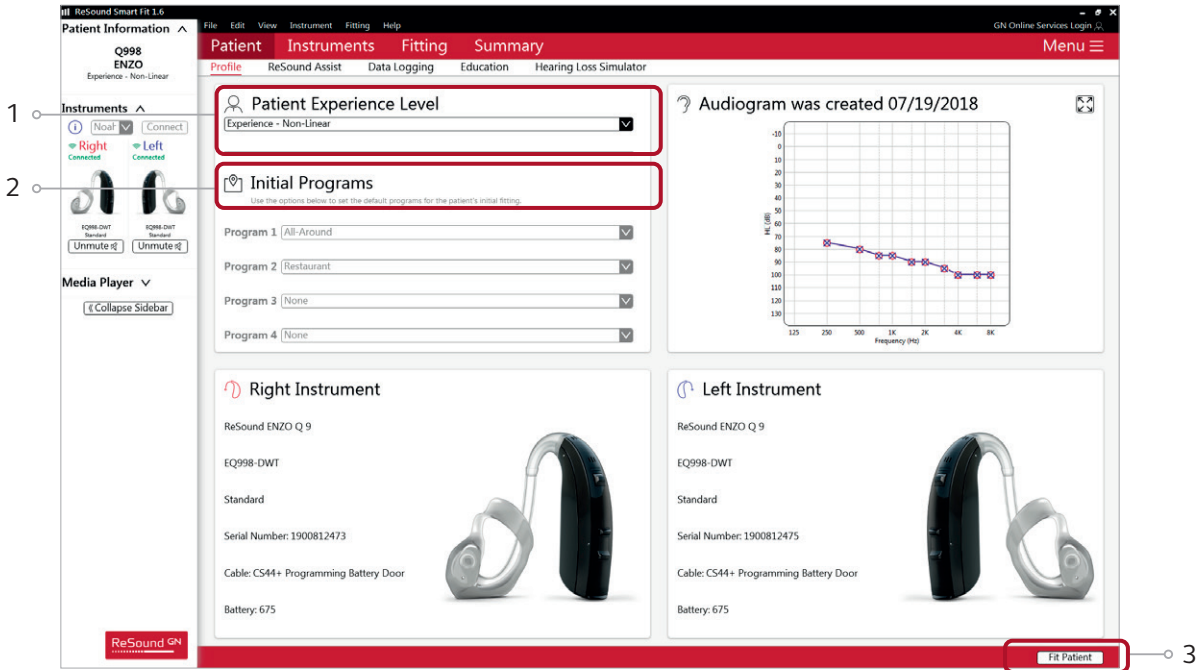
ReSound Smart Fit 1.6

Patient Information ^

Q998
ENZO
Experience - Non-Linear

Instruments ^

Noah Connect

Right Connected
Left Connected

EQ998-DWT Standard
EQ998-DWT Standard

Unmute
Unmute

Media Player ∨

Collapse Sidebar

ReSound GN

File Edit View Instrument Fitting Help

GN Online Services Login

Patient Instruments Fitting Summary

Menu

Profile ReSound Assist Data Logging Education Hearing Loss Simulator

1

Patient Experience Level

Experience - Non-Linear

2

Initial Programs

Use the options below to set the default programs for the patient's initial fitting.

Program 1 All-Around

Program 2 Restaurant

Program 3 None

Program 4 None

Audiogram was created 07/19/2018

-10
0
10
20
30
40
50
60
70
80
90
100
110
120
130

HL (dB)

125 250 500 1K 2K 4K 8K

Frequency (Hz)

Right Instrument

ReSound ENZO Q 9

EQ998-DWT

Standard

Serial Number: 1900812473

Cable: CS44+ Programming Battery Door

Battery: 675

Left Instrument

ReSound ENZO Q 9

EQ998-DWT

Standard

Serial Number: 1900812475

Cable: CS44+ Programming Battery Door

Battery: 675

Fit Patient

3